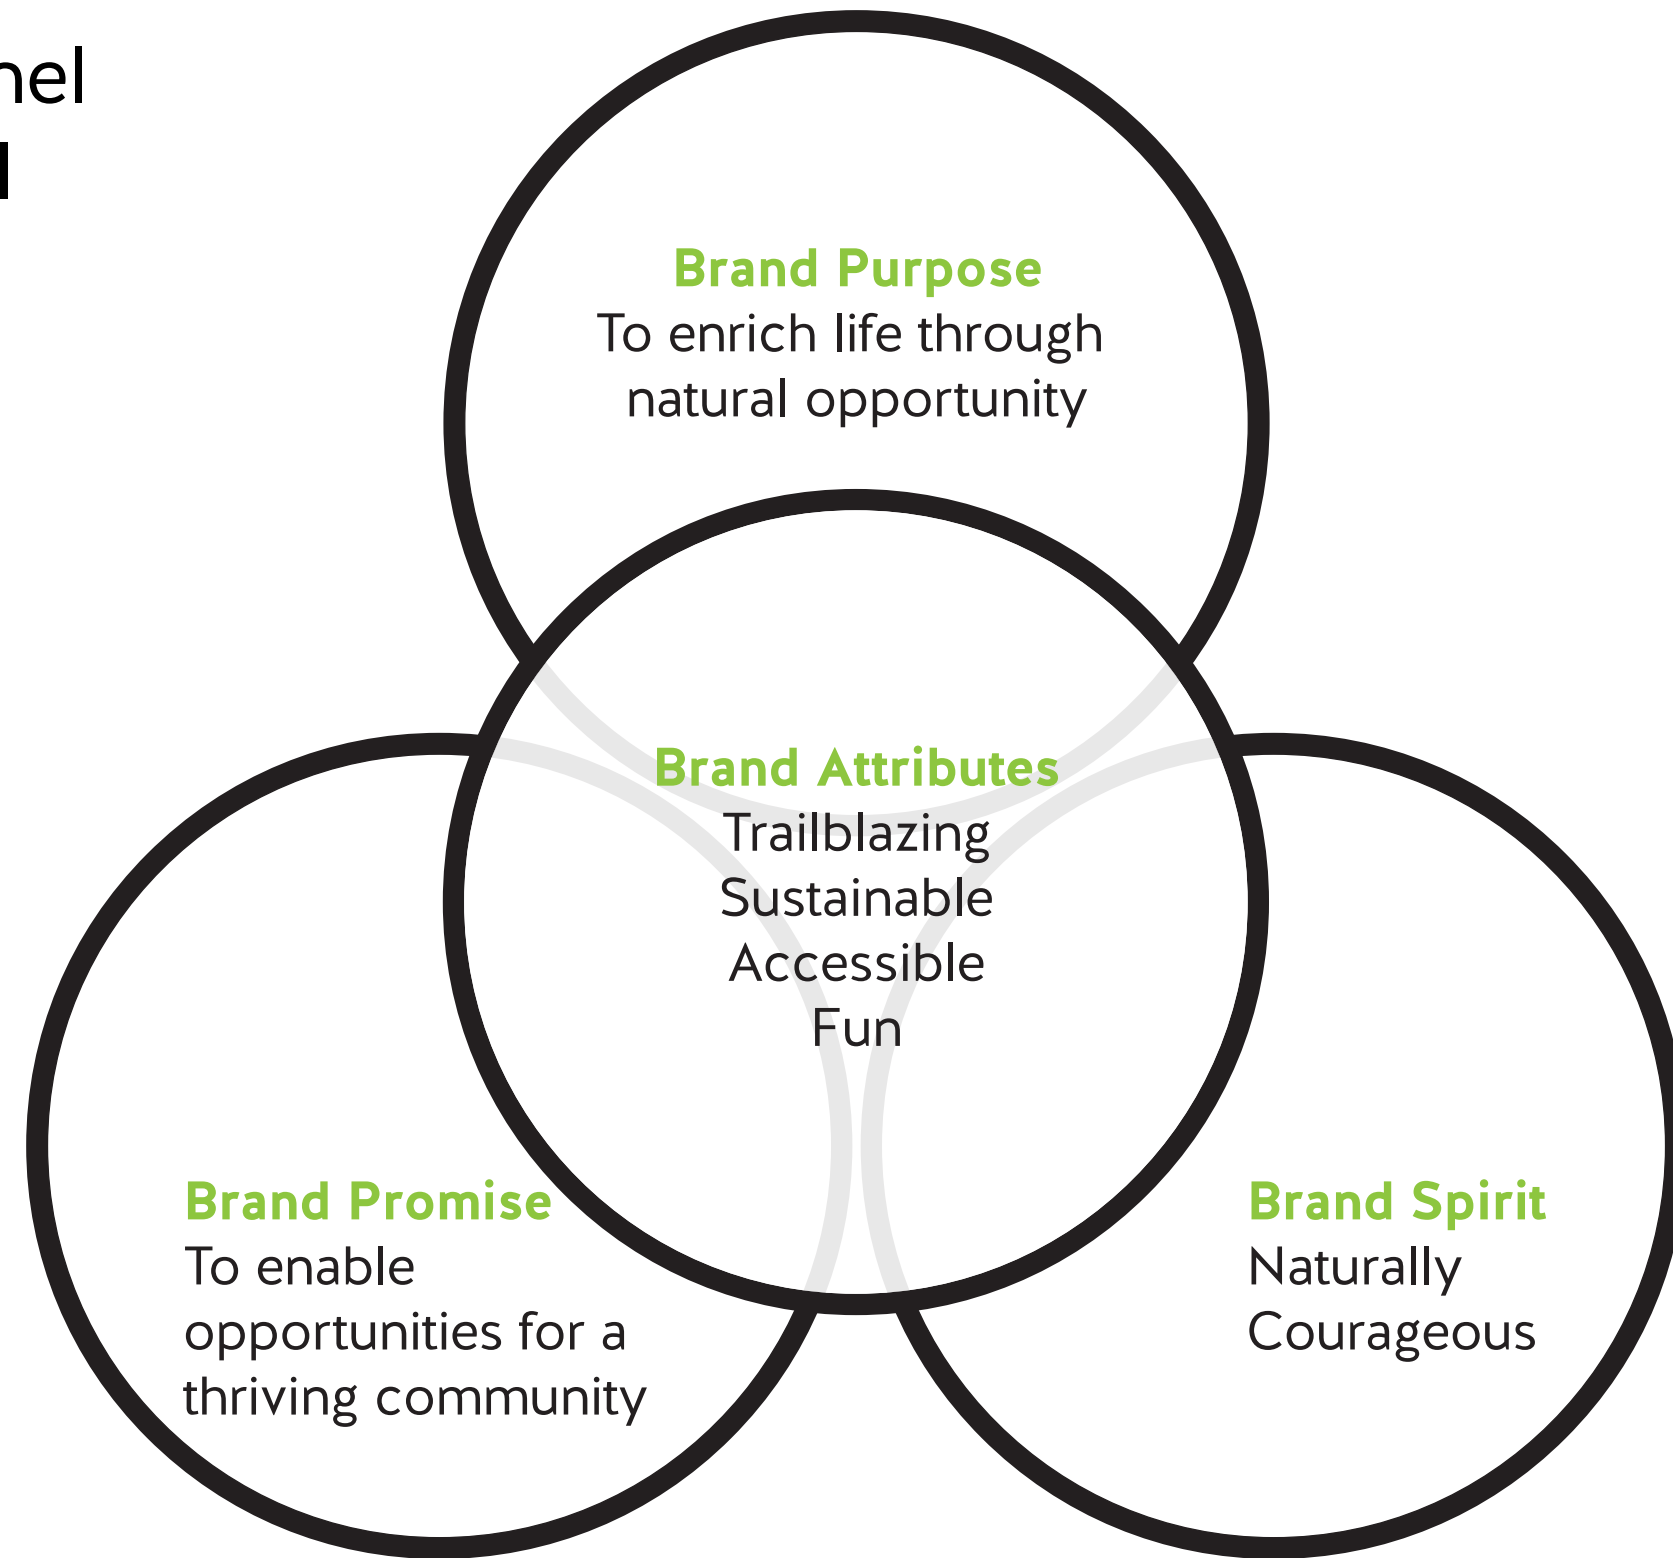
nel
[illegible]

Brand Purpose
To enrich life through natural opportunity

Brand Attributes
Trailblazing
Sustainable
Accessible
Fun

Brand Promise
To enable opportunities for a thriving community

Brand Spirit
Naturally Courageous